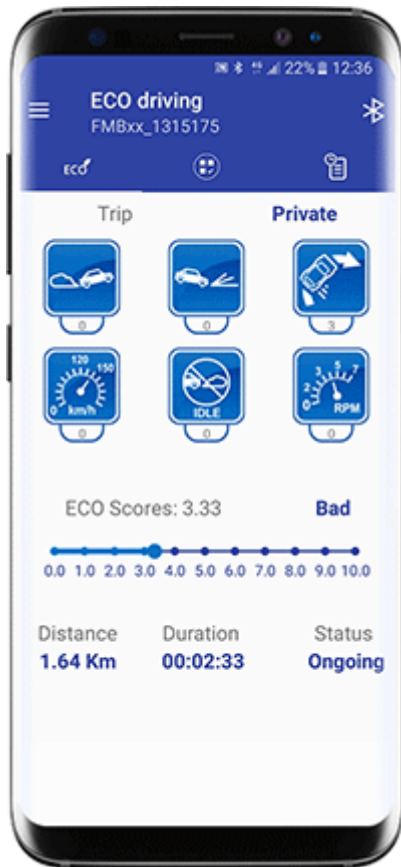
22% 12:36

ECO driving
FMBxx_1315175

ECO

Trip Private

0 0 3

120 150
0 km/h
0

IDLE
0

3 5 7
0 RPM
0

ECO Scores: 3.33 Bad

0.0 1.0 2.0 3.0 4.0 5.0 6.0 7.0 8.0 9.0 10.0

Distance
1.64 Km

Duration
00:02:33

Status
Ongoing